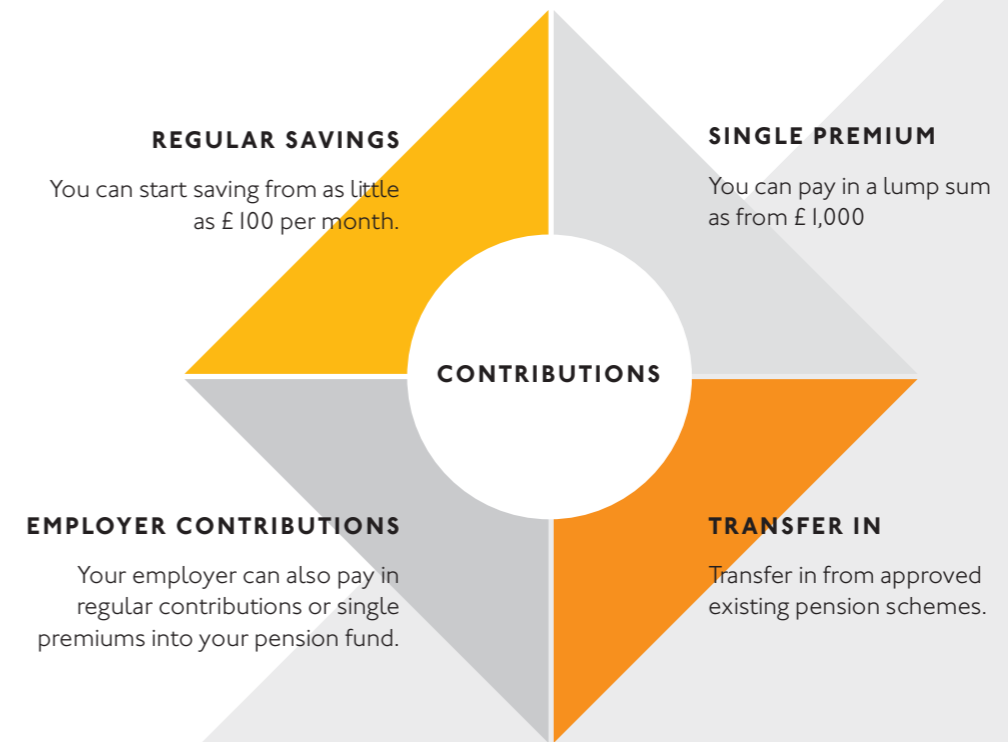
REGULAR SAVINGS

You can start saving from as little as £ 100 per month.

SINGLE PREMIUM

You can pay in a lump sum as from £ 1,000

CONTRIBUTIONS

EMPLOYER CONTRIBUTIONS

Your employer can also pay in regular contributions or single premiums into your pension fund.

TRANSFER IN

Transfer in from approved existing pension schemes.